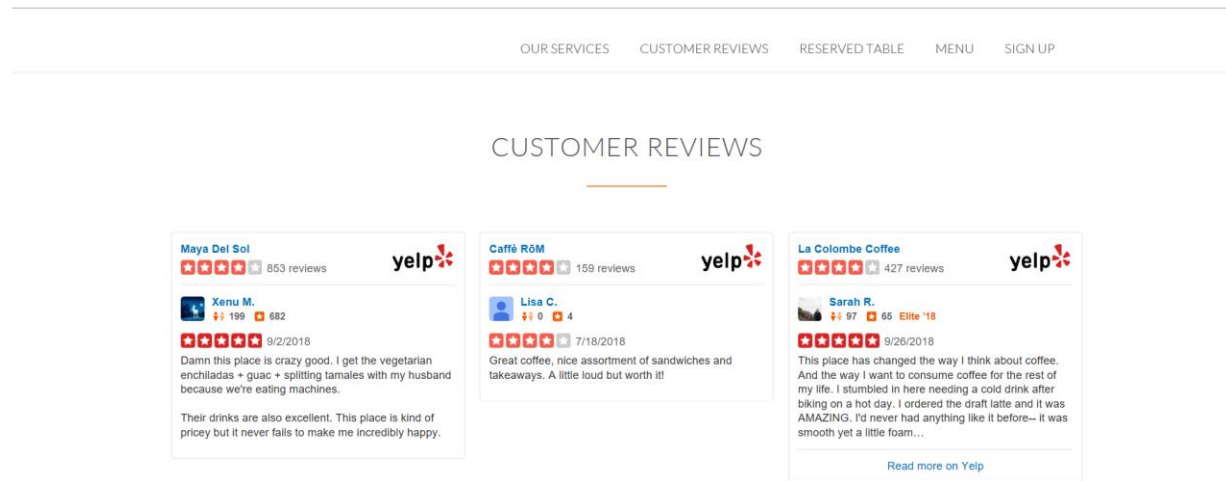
OUR SERVICES CUSTOMER REVIEWS RESERVED TABLE MENU SIGN UP

CUSTOMER REVIEWS

Maya Del Sol
853 reviews
yelp

Xenu M.
199 682

9/2/2018
Damn this place is crazy good. I get the vegetarian enchiladas + guac + splitting tamales with my husband because we're eating machines.

Their drinks are also excellent. This place is kind of pricey but it never fails to make me incredibly happy.

Caffè RōM
159 reviews
yelp

Lisa C.
0 4

7/18/2018
Great coffee, nice assortment of sandwiches and takeaways. A little loud but worth it!

La Colombe Coffee
427 reviews
yelp

Sarah R.
97 65 Elite '18

9/26/2018
This place has changed the way I think about coffee. And the way I want to consume coffee for the rest of my life. I stumbled in here needing a cold drink after biking on a hot day. I ordered the draft latte and it was AMAZING. I'd never had anything like it before-- it was smooth yet a little foam…

Read more on Yelp